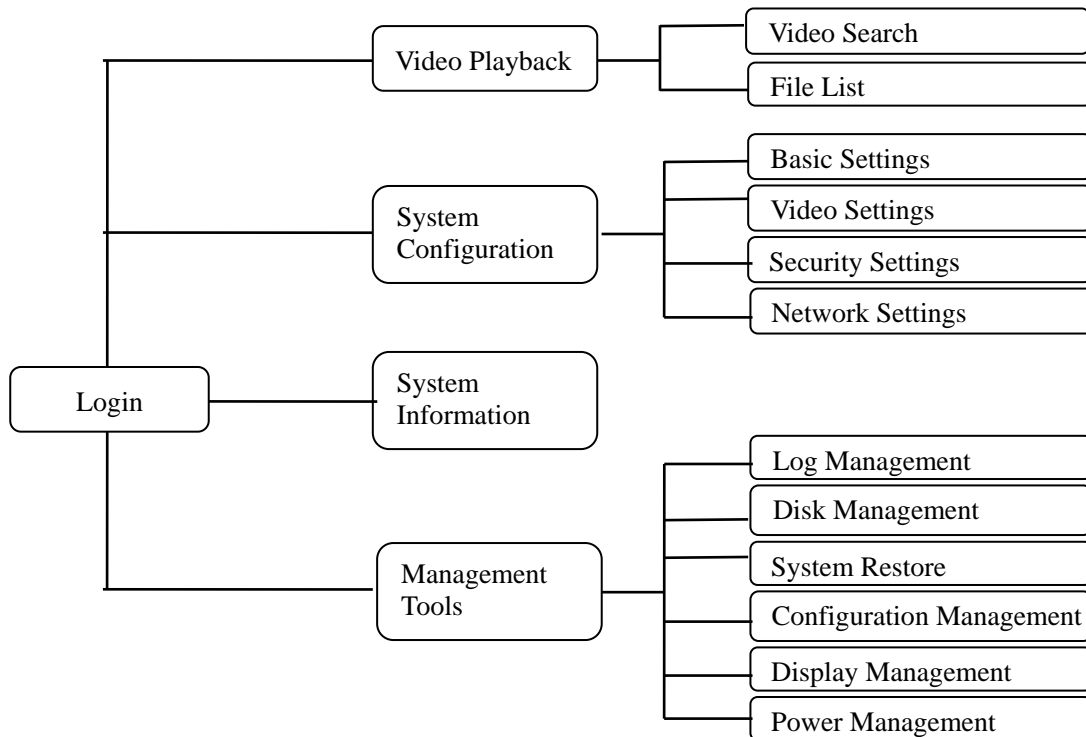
Login

Video Playback

Video Search

File List

System Configuration

Basic Settings

Video Settings

Security Settings

Network Settings

System Information

Management Tools

Log Management

Disk Management

System Restore

Configuration Management

Display Management

Power Management